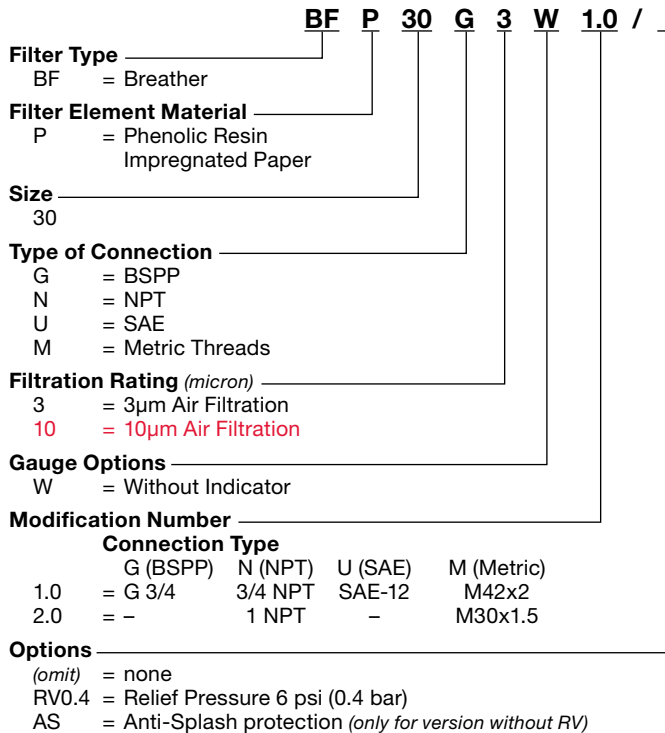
BF P 30 G 3 W 1.0 /

Filter Type
BF = Breather

Filter Element Material
P = Phenolic Resin Impregnated Paper

Size
30

Type of Connection
G = BSPP
N = NPT
U = SAE
M = Metric Threads

Filtration Rating (micron)
3 = 3µm Air Filtration
10 = 10µm Air Filtration

Gauge Options
W = Without Indicator

Modification Number
Connection Type

| | G (BSPP) | N (NPT) | U (SAE) | M (Metric) |
|---|---|---|---|---|
| 1.0 | = G 3/4 | 3/4 NPT | SAE-12 | M42x2 |
| 2.0 | = – | 1 NPT | – | M30x1.5 |

Options
(omit) = none
RV0.4 = Relief Pressure 6 psi (0.4 bar)
AS = Anti-Splash protection (only for version without RV)